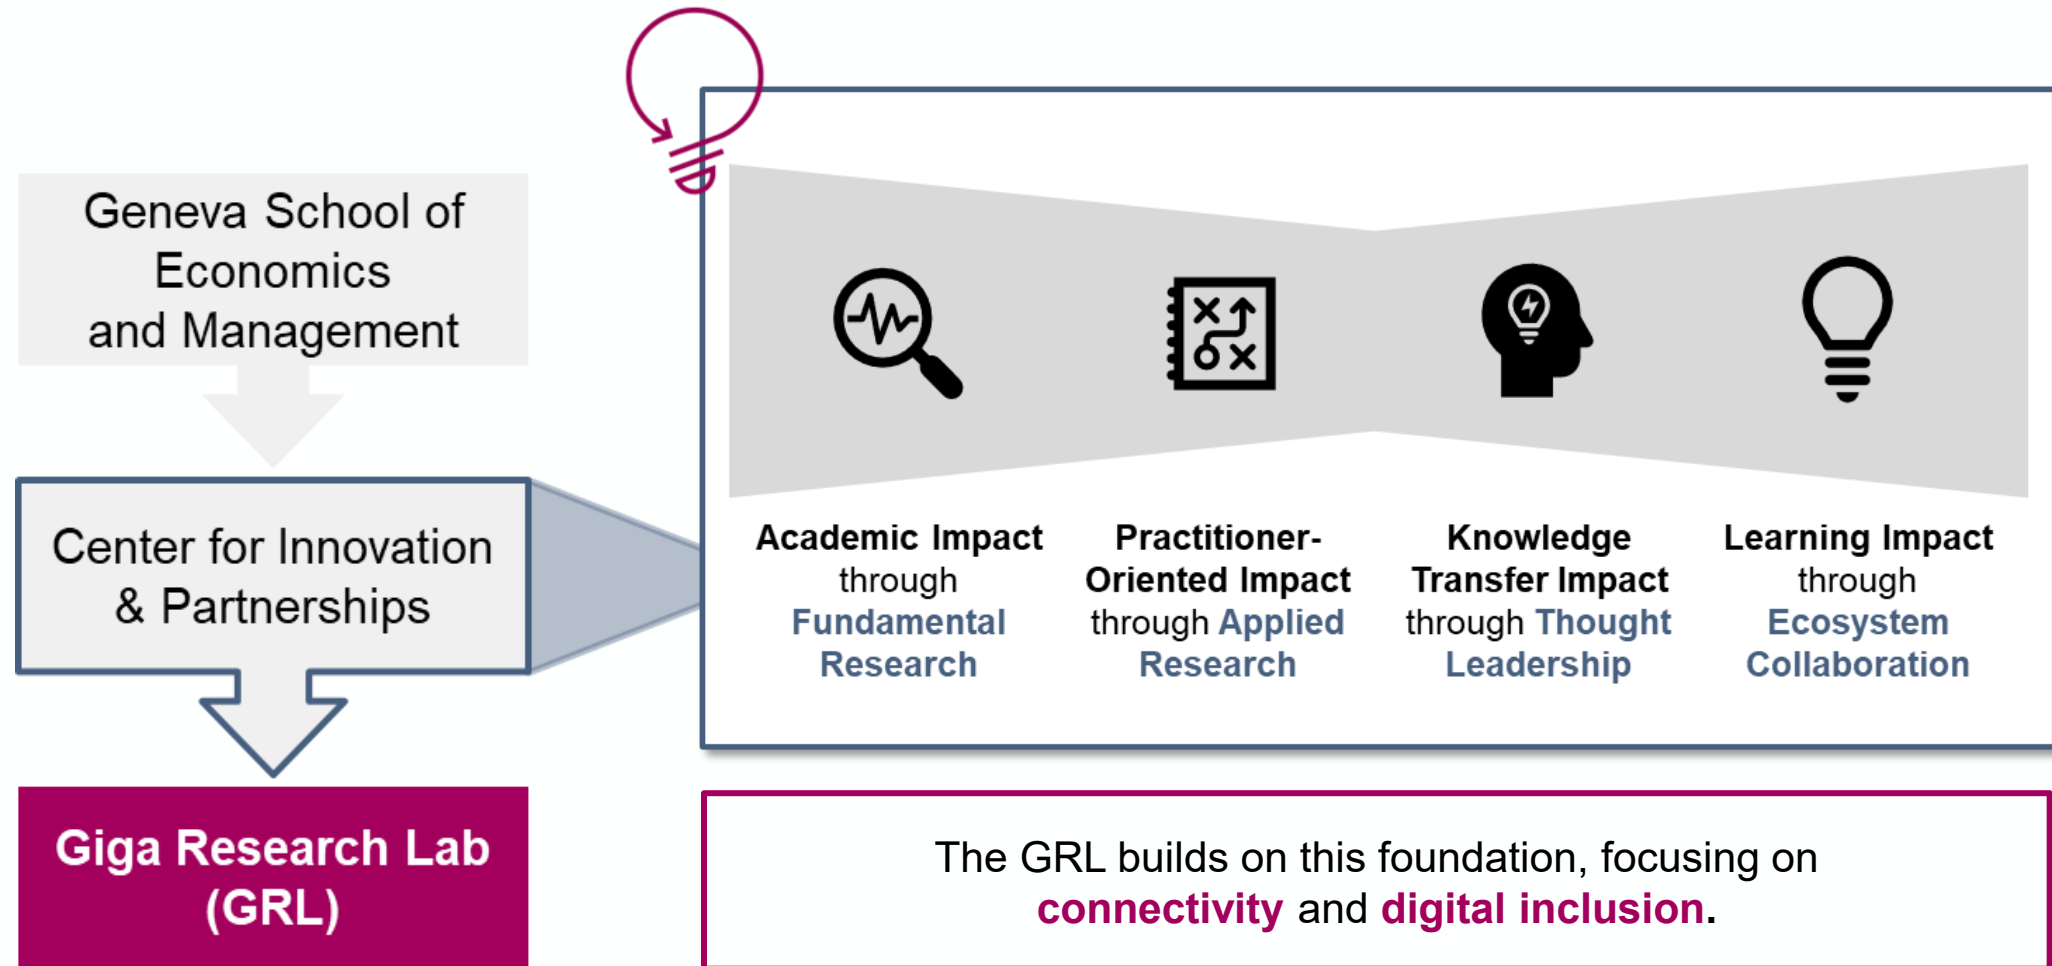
Geneva School of Economics and Management

Center for Innovation & Partnerships

Giga Research Lab (GRL)

Academic Impact through Fundamental Research

Practitioner-Oriented Impact through Applied Research

Knowledge Transfer Impact through Thought Leadership

Learning Impact through Ecosystem Collaboration

The GRL builds on this foundation, focusing on connectivity and digital inclusion.